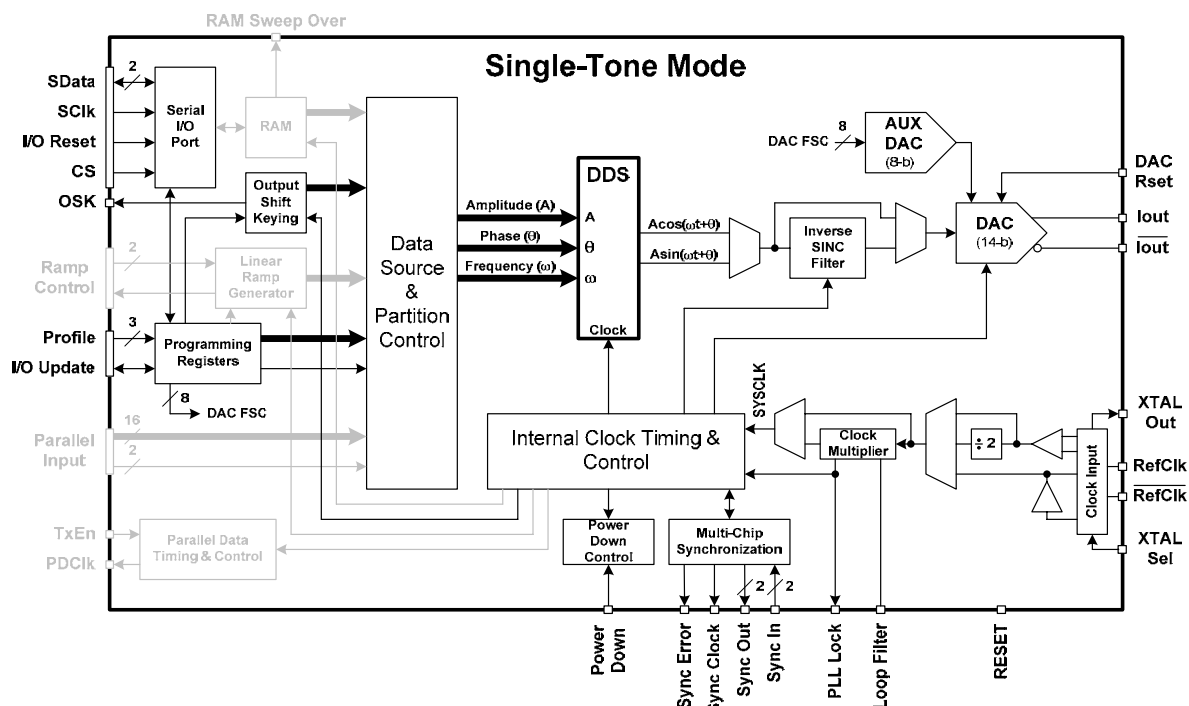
RAM Sweep Over

Single-Tone Mode

SData
SClk
I/O Reset
CS
OSK

2

Serial I/O Port

RAM

Output Shift Keying

Data Source & Partition Control

DDS

Amplitude (A)
Phase (θ)
Frequency (ω)

A
θ
ω

Clock

Acos(ωt+θ)
Asin(ωt+θ)

Inverse SINC Filter

DAC FSC
8

AUX DAC (8-b)

DAC (14-b)

DAC Rset
Iout
$\overline{\text{Iout}}$

2
Ramp Control

Linear Ramp Generator

Profile
I/O Update

3

Programming Registers

8
DAC FSC

16
Parallel Input
2

Internal Clock Timing & Control

SYSCLK

Clock Multiplier

÷ 2

Clock Input

XTAL Out
RefClk
$\overline{\text{RefClk}}$
XTAL Sel

TxEn
PDClk

Parallel Data Timing & Control

Power Down Control

Multi-Chip Synchronization

2
2

Power Down
Sync Error
Sync Clock
Sync Out
Sync In
PLL Lock
Loop Filter
RESET